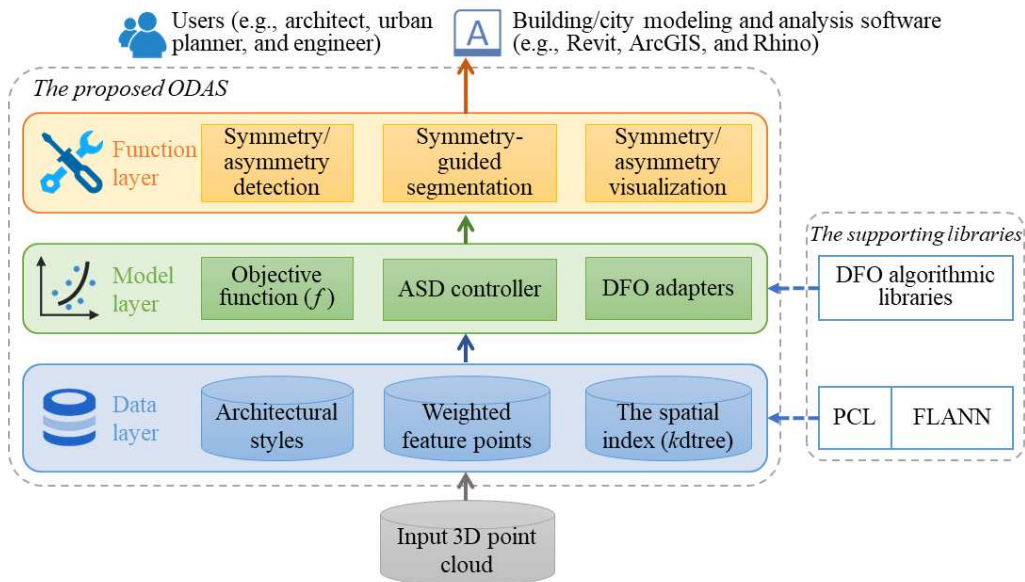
Users (e.g., architect, urban planner, and engineer)

A

Building/city modeling and analysis software (e.g., Revit, ArcGIS, and Rhino)

The proposed ODAS

Function layer

Symmetry/ asymmetry detection

Symmetry-guided segmentation

Symmetry/ asymmetry visualization

The supporting libraries

Model layer

Objective function ($f$)

ASD controller

DFO adapters

DFO algorithmic libraries

Data layer

Architectural styles

Weighted feature points

The spatial index ($k$dtree)

PCL

FLANN

Input 3D point cloud